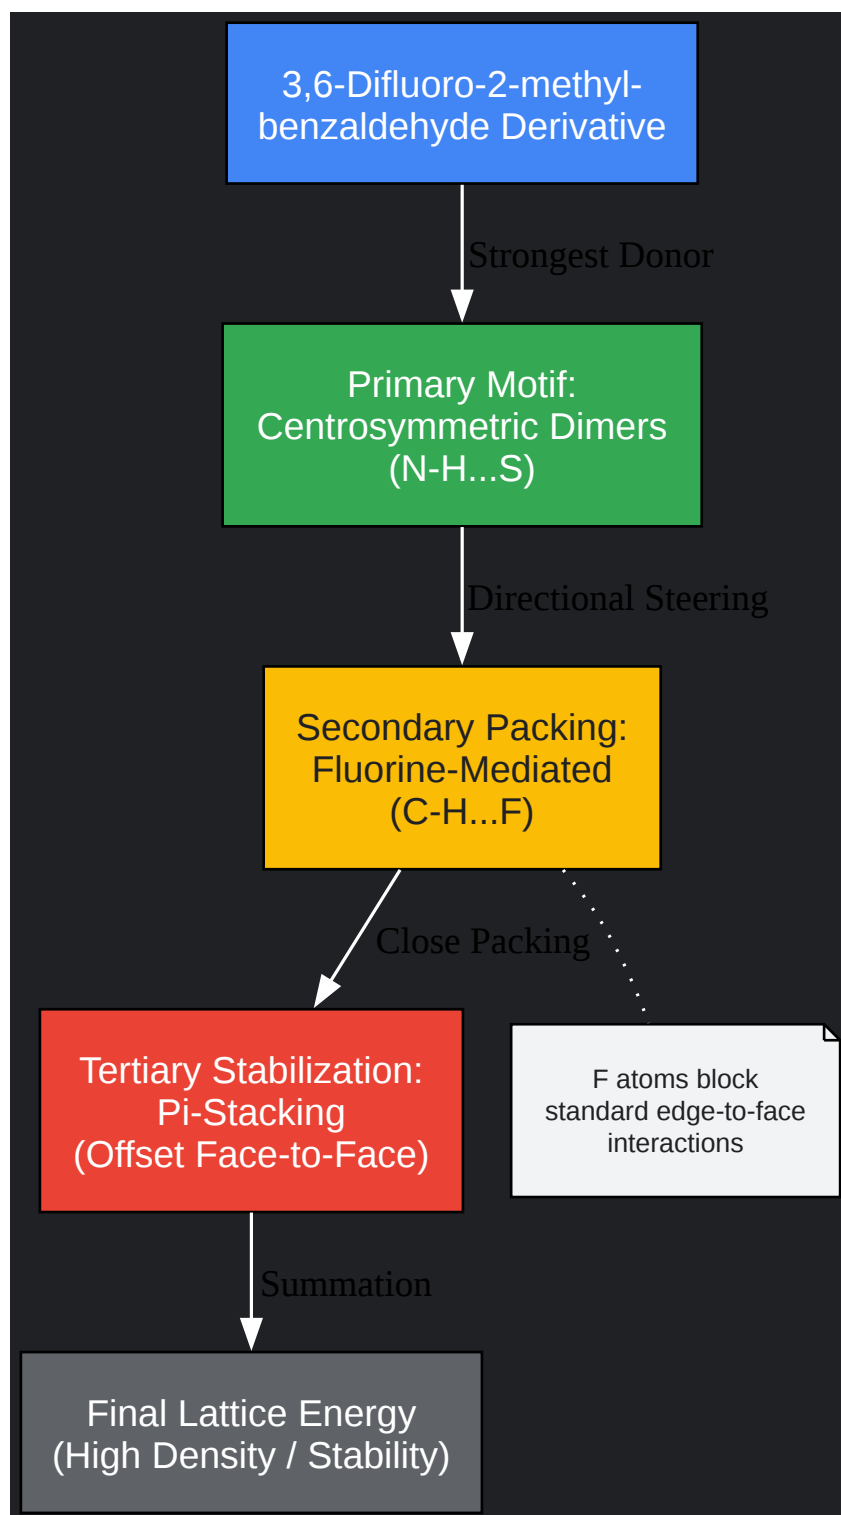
3,6-Difluoro-2-methyl-benzaldehyde Derivative

Strongest Donor

Primary Motif:
Centrosymmetric Dimers
(N-H...S)

Directional Steering

Secondary Packing:
Fluorine-Mediated
(C-H...F)

Close Packing

Tertiary Stabilization:
Pi-Stacking
(Offset Face-to-Face)

F atoms block standard edge-to-face interactions

Summation

Final Lattice Energy
(High Density / Stability)